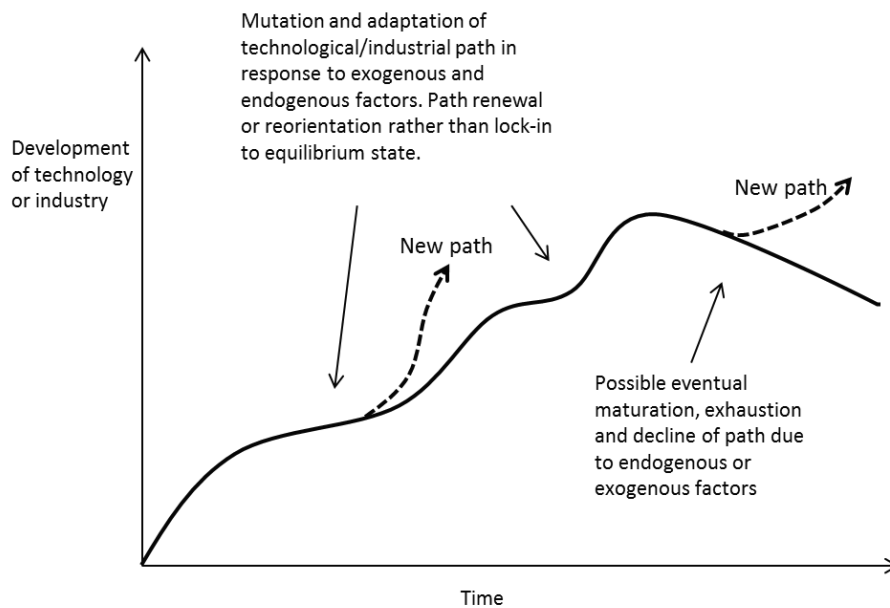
Mutation and adaptation of technological/industrial path in response to exogenous and endogenous factors. Path renewal or reorientation rather than lock-in to equilibrium state.

Development of technology or industry

New path

New path

Possible eventual maturation, exhaustion and decline of path due to endogenous or exogenous factors

Time